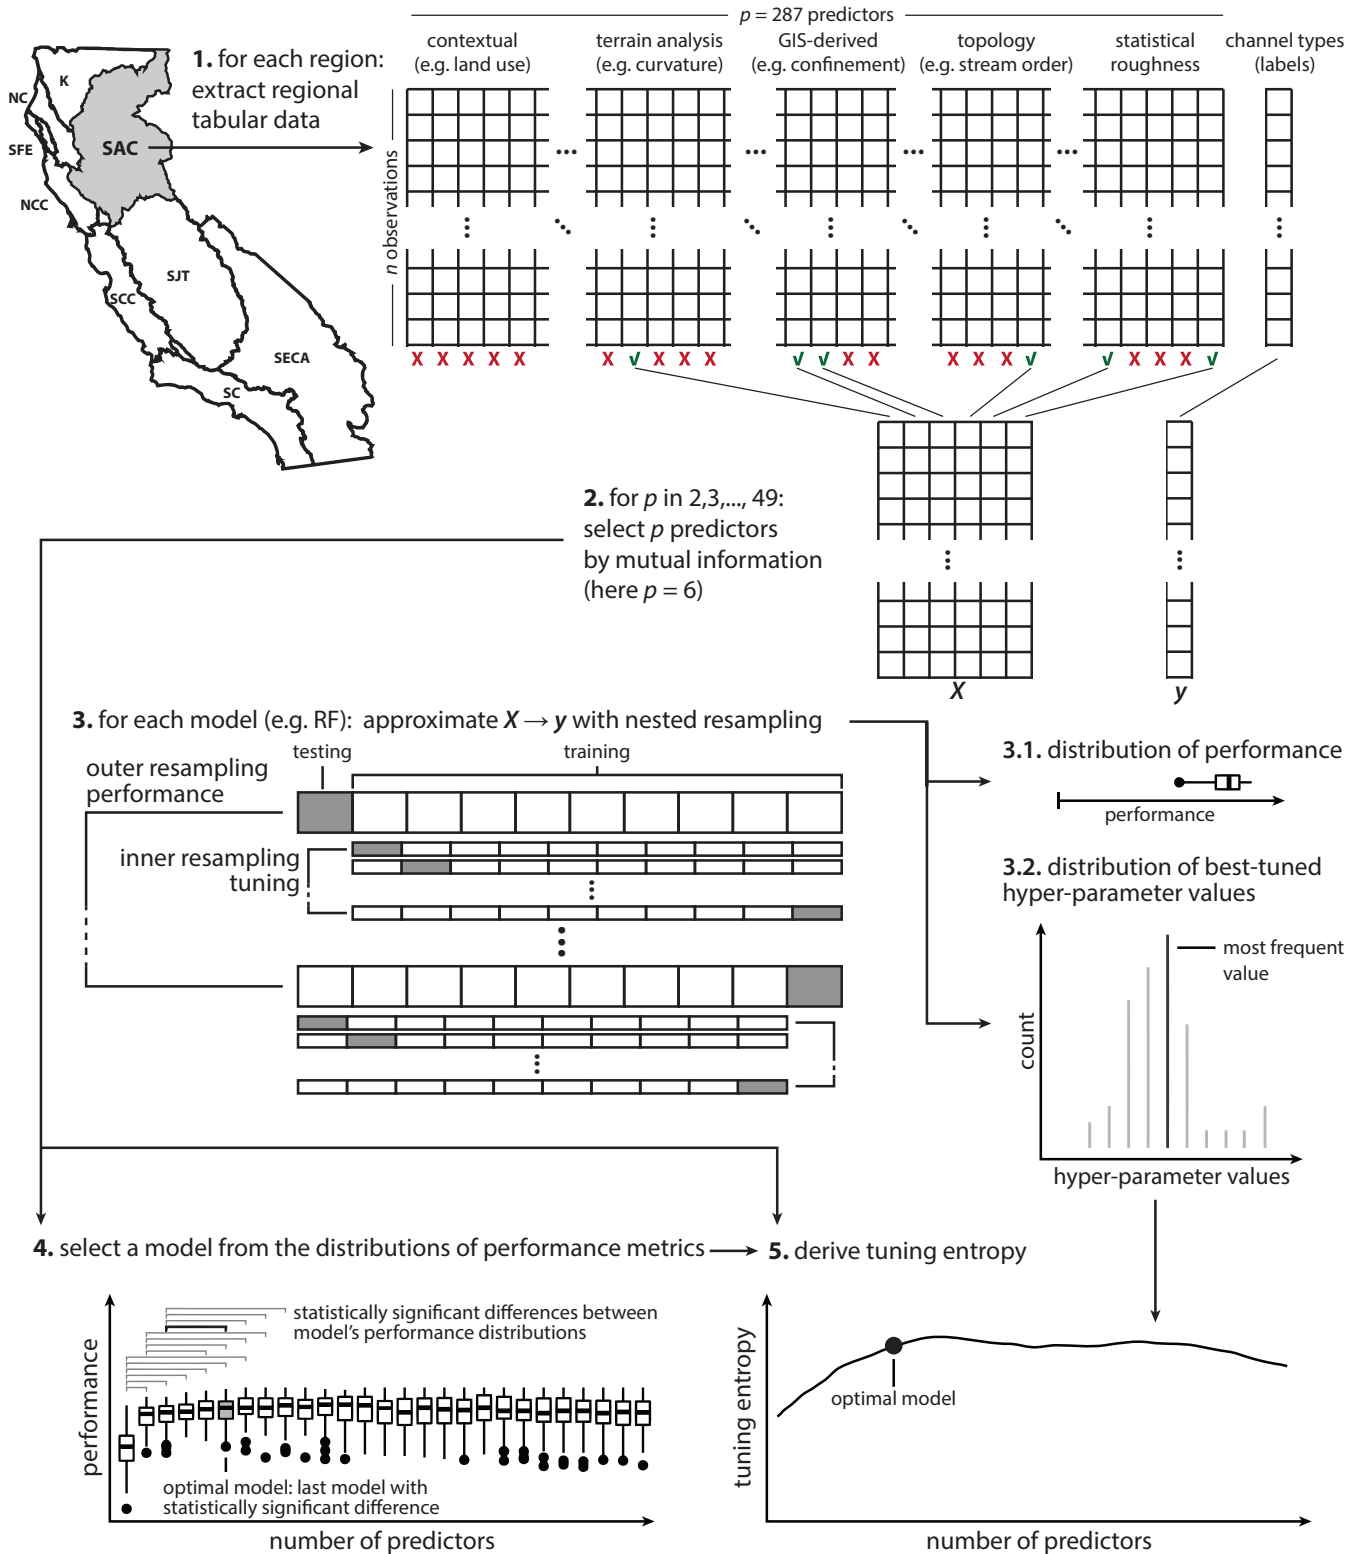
$p$ = 287 predictors

K
NC
SFE
SAC
NCC
SJT
SCC
SECA
SC

1. for each region: extract regional tabular data

contextual (e.g. land use)
terrain analysis (e.g. curvature)
GIS-derived (e.g. confinement)
topology (e.g. stream order)
statistical roughness
channel types (labels)

$n$ observations

X X X X X
X √ X X X
√ √ X X
X X X √
√ X X X √

2. for $p$ in 2,3,..., 49: select $p$ predictors by mutual information (here $p$ = 6)

$X$
$y$

3. for each model (e.g. RF): approximate $X \rightarrow y$ with nested resampling

testing
training
outer resampling performance
inner resampling tuning

3.1. distribution of performance
performance

3.2. distribution of best-tuned hyper-parameter values
most frequent value
count
hyper-parameter values

4. select a model from the distributions of performance metrics
5. derive tuning entropy

statistically significant differences between model's performance distributions
performance
optimal model: last model with statistically significant difference
number of predictors

tuning entropy
optimal model
number of predictors